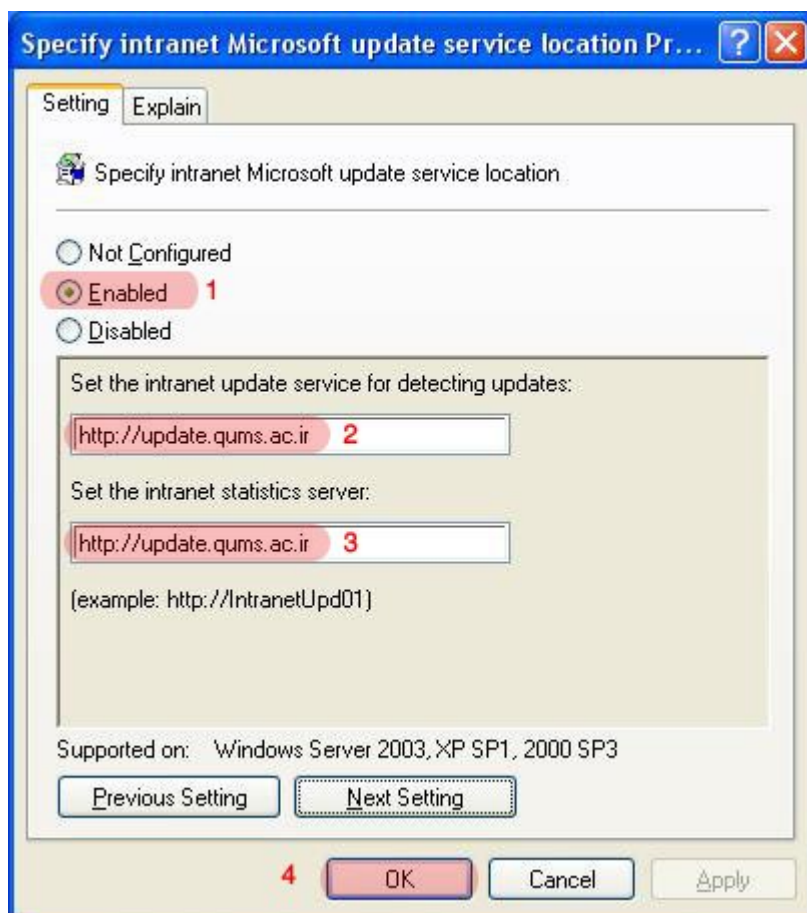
Specify intranet Microsoft update service location Pr...

Setting Explain

Specify intranet Microsoft update service location

Not Configured
Enabled 1
Disabled

Set the intranet update service for detecting updates:

http://update.qums.ac.ir 2

Set the intranet statistics server:

http://update.qums.ac.ir 3

(example: http://IntranetUpd01)

Supported on: Windows Server 2003, XP SP1, 2000 SP3

Previous Setting Next Setting

4 OK Cancel Apply